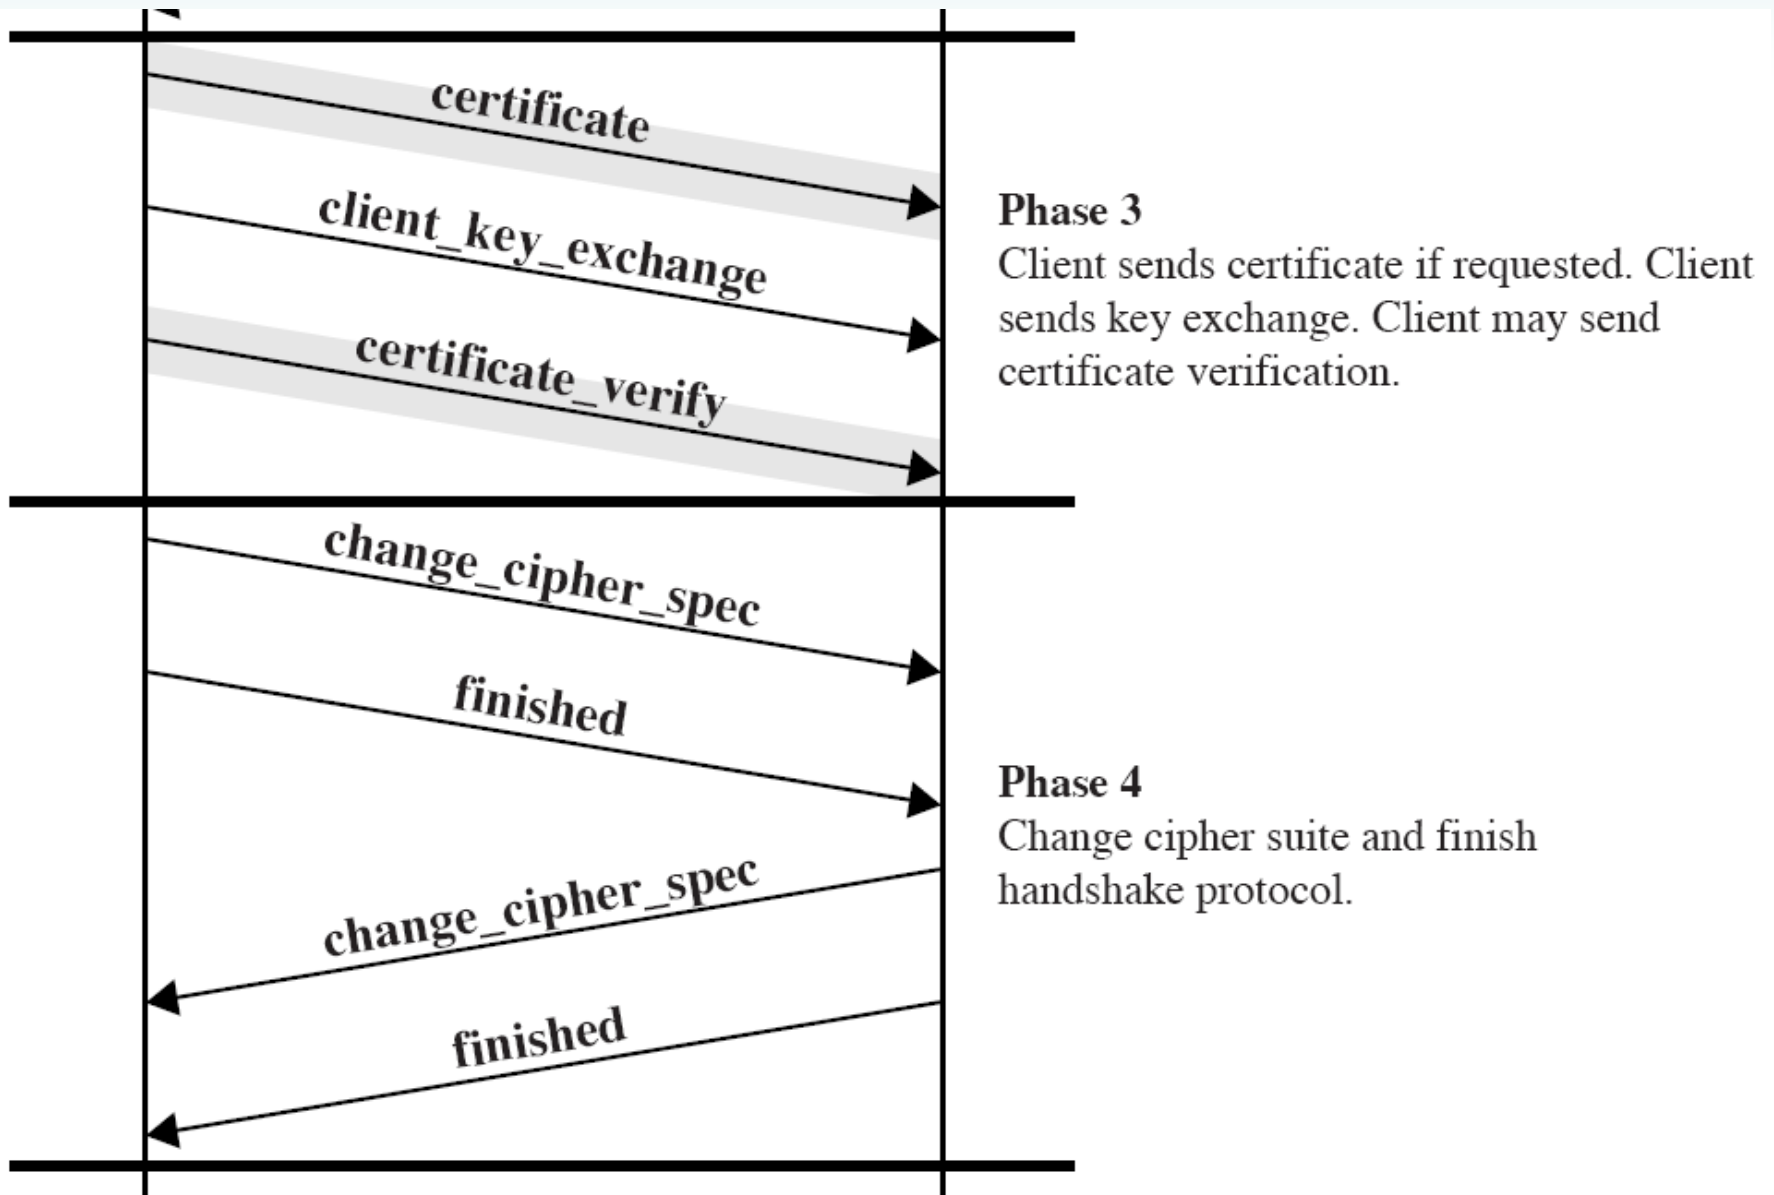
certificate

client_key_exchange

certificate_verify

Phase 3
Client sends certificate if requested. Client sends key exchange. Client may send certificate verification.

change_cipher_spec

finished

Phase 4
Change cipher suite and finish handshake protocol.

change_cipher_spec

finished